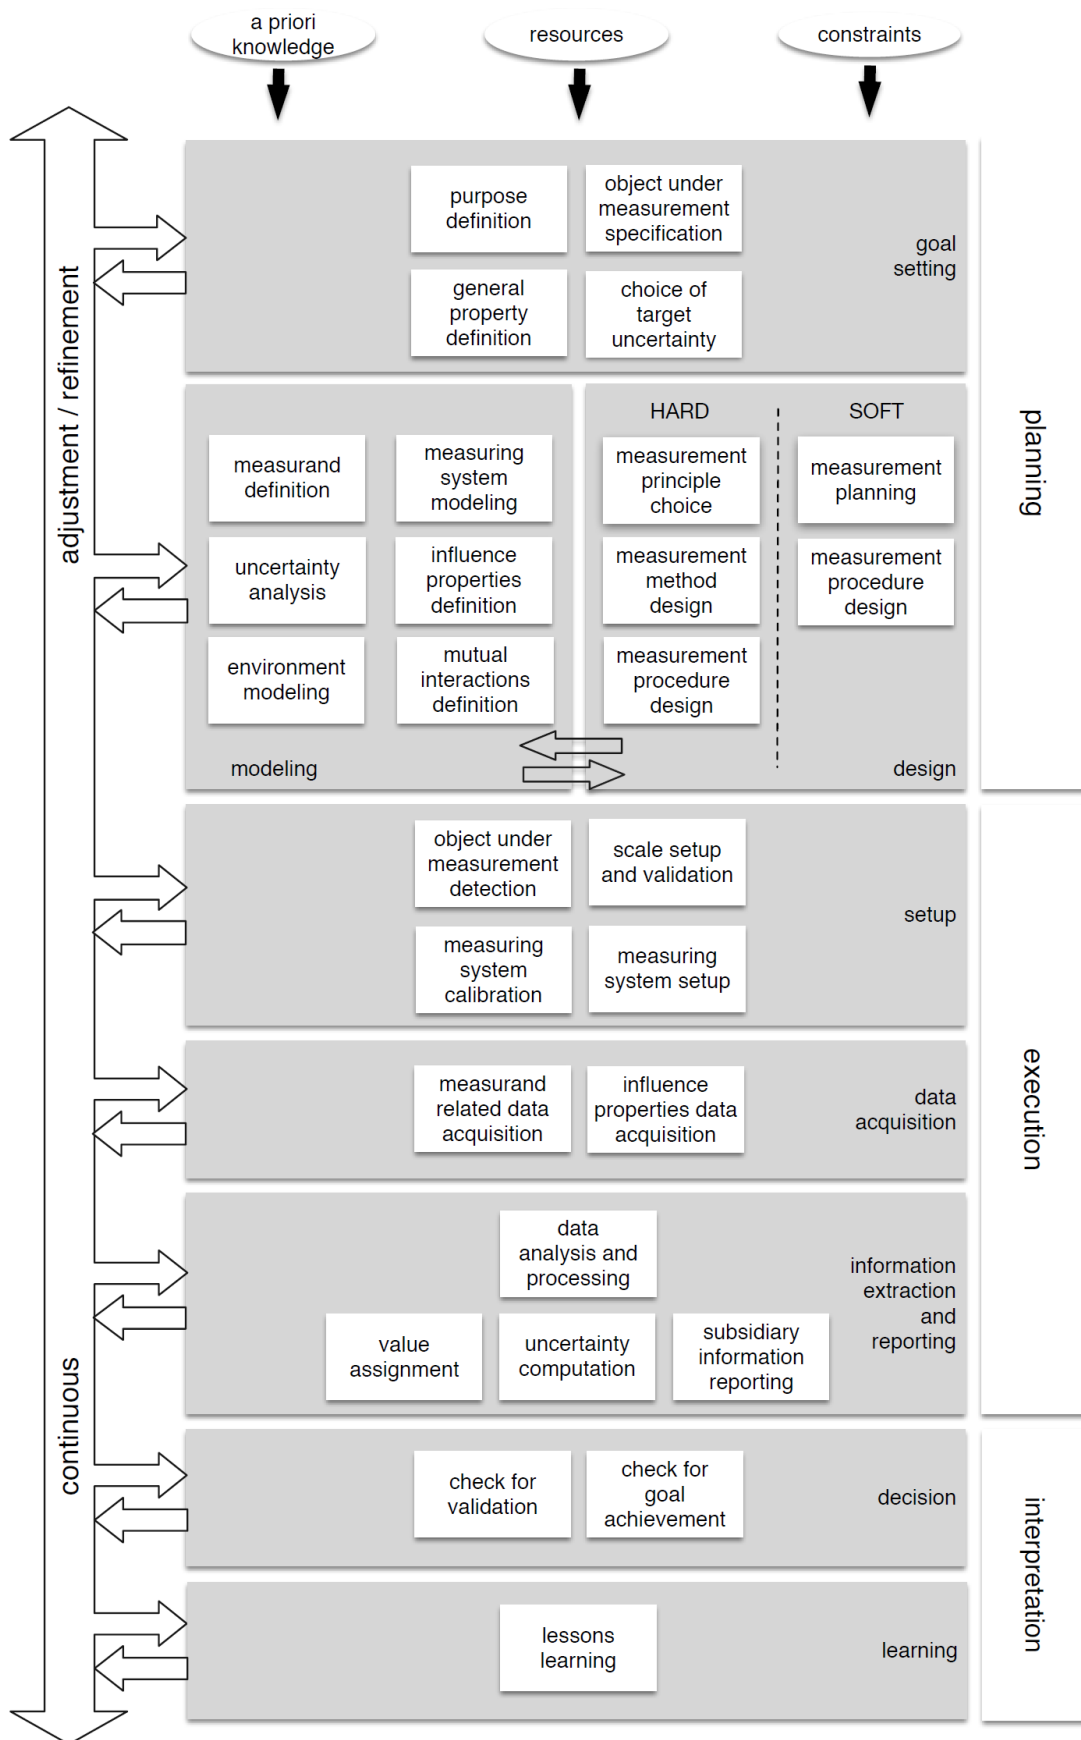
a priori knowledge

resources

constraints

adjustment / refinement

continuous

purpose definition

object under measurement specification

general property definition

choice of target uncertainty

goal setting

measurand definition

measuring system modeling

uncertainty analysis

influence properties definition

environment modeling

mutual interactions definition

modeling

HARD

SOFT

measurement principle choice

measurement planning

measurement method design

measurement procedure design

measurement procedure design

design

planning

object under measurement detection

scale setup and validation

measuring system calibration

measuring system setup

setup

measurand related data acquisition

influence properties data acquisition

data acquisition

data analysis and processing

value assignment

uncertainty computation

subsidiary information reporting

information extraction and reporting

execution

check for validation

check for goal achievement

decision

lessons learning

learning

interpretation